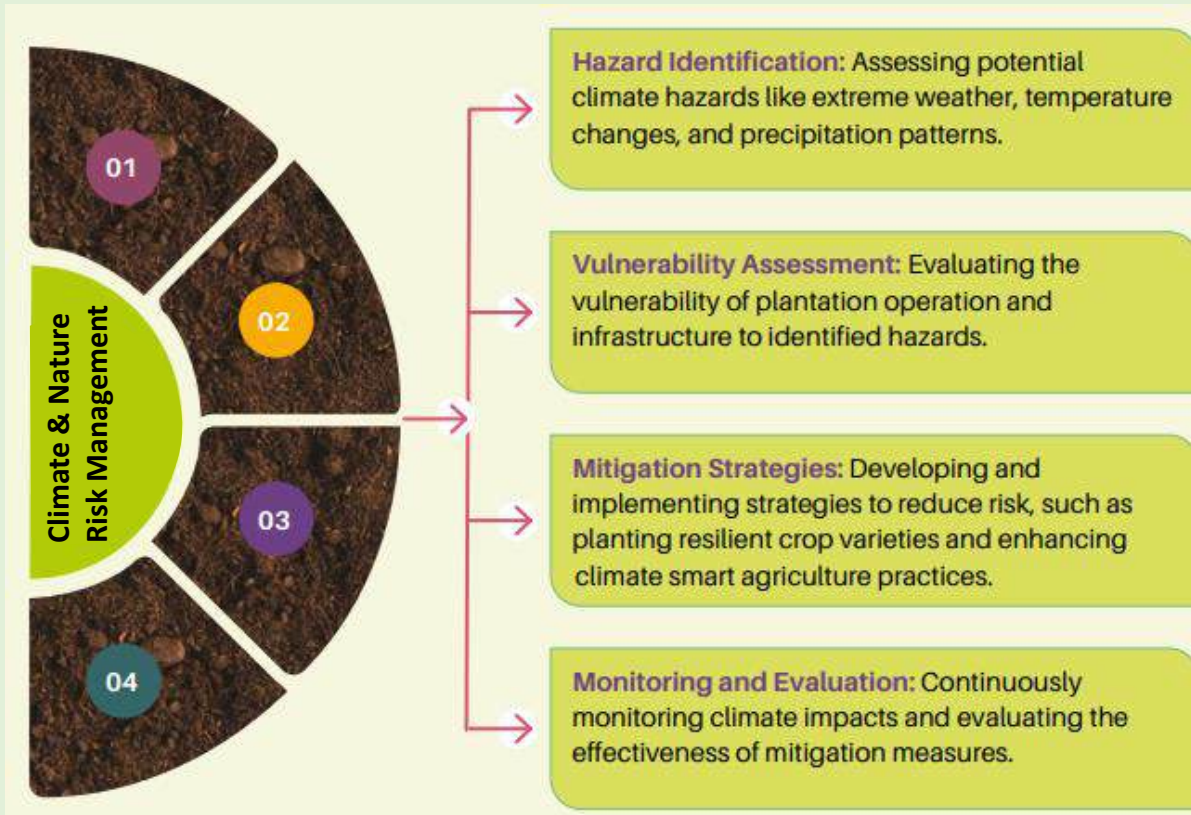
Climate & Nature Risk Management

01

02

03

04

Hazard Identification: Assessing potential climate hazards like extreme weather, temperature changes, and precipitation patterns.

Vulnerability Assessment: Evaluating the vulnerability of plantation operation and infrastructure to identified hazards.

Mitigation Strategies: Developing and implementing strategies to reduce risk, such as planting resilient crop varieties and enhancing climate smart agriculture practices.

Monitoring and Evaluation: Continuously monitoring climate impacts and evaluating the effectiveness of mitigation measures.